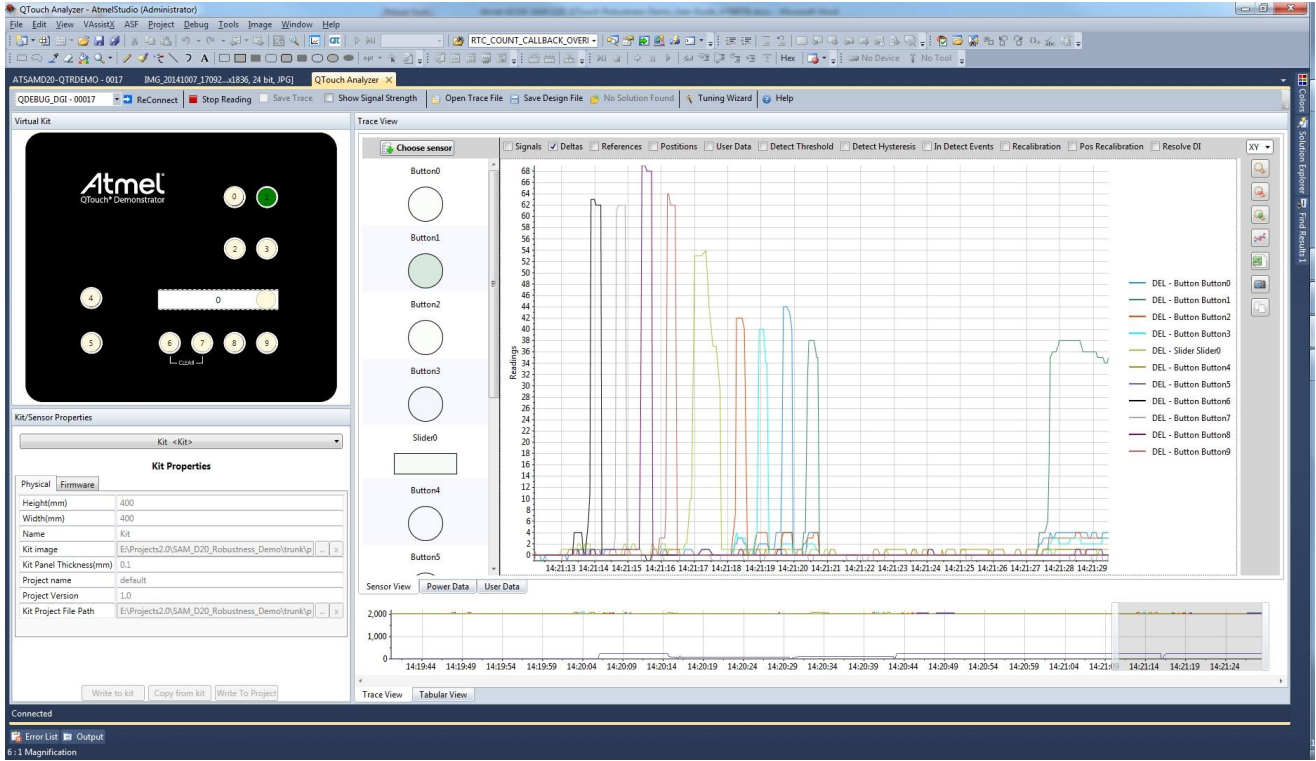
QTouch Analyzer - AtmelStudio (Administrator)

File Edit View VAssistX ASF Project Debug Tools Image Window Help

RTC_COUNT_CALLBACK_OVERI

Hex No Device No Tool

ATSAMD20-QTRDEMO - 0017 IMG_20141007_17092...x1836, 24 bit, JPG] QTouch Analyzer

QDEBUG_DGI - 00017 ReConnect Stop Reading Save Trace Show Signal Strength Open Trace File Save Design File No Solution Found Tuning Wizard Help

Virtual Kit

Atmel
QTouch® Demonstrator

0 2 3 4 0 5 6 7 8 9 CLEAR

Kit/Sensor Properties

Kit <Kit>

Kit Properties

Physical Firmware

| Height(mm) | 400 |
|---|---|
| Width(mm) | 400 |
| Name | Kit |
| Kit image | E:\Projects2.0\SAM_D20_Robustness_Demo\trunk\p |
| Kit Panel Thickness(mm) | 0.1 |
| Project name | default |
| Project Version | 1.0 |
| Kit Project File Path | E:\Projects2.0\SAM_D20_Robustness_Demo\trunk\p |

Write to kit Copy from kit Write To Project

Trace View

Choose sensor

Button0 Button1 Button2 Button3 Slider0 Button4 Button5

Signals Deltas References Positions User Data Detect Threshold Detect Hysteresis In Detect Events Recalibration Pos Recalibration Resolve DI XY

Readings

68 66 64 62 60 58 56 54 52 50 48 46 44 42 40 38 36 34 32 30 28 26 24 22 20 18 16 14 12 10 8 6 4 2 0

14:21:13 14:21:14 14:21:15 14:21:16 14:21:17 14:21:18 14:21:19 14:21:20 14:21:21 14:21:22 14:21:23 14:21:24 14:21:25 14:21:26 14:21:27 14:21:28 14:21:29

DEL - Button Button0
DEL - Button Button1
DEL - Button Button2
DEL - Button Button3
DEL - Slider Slider0
DEL - Button Button4
DEL - Button Button5
DEL - Button Button6
DEL - Button Button7
DEL - Button Button8
DEL - Button Button9

Sensor View Power Data User Data

2,000
1,000
0

14:19:44 14:19:49 14:19:54 14:19:59 14:20:04 14:20:09 14:20:14 14:20:19 14:20:24 14:20:29 14:20:34 14:20:39 14:20:44 14:20:49 14:20:54 14:20:59 14:21:04 14:21:09 14:21:14 14:21:19 14:21:24

Trace View Tabular View

Colors Solution Explorer Find Results 1

Connected

Error List Output

6 : 1 Magnification